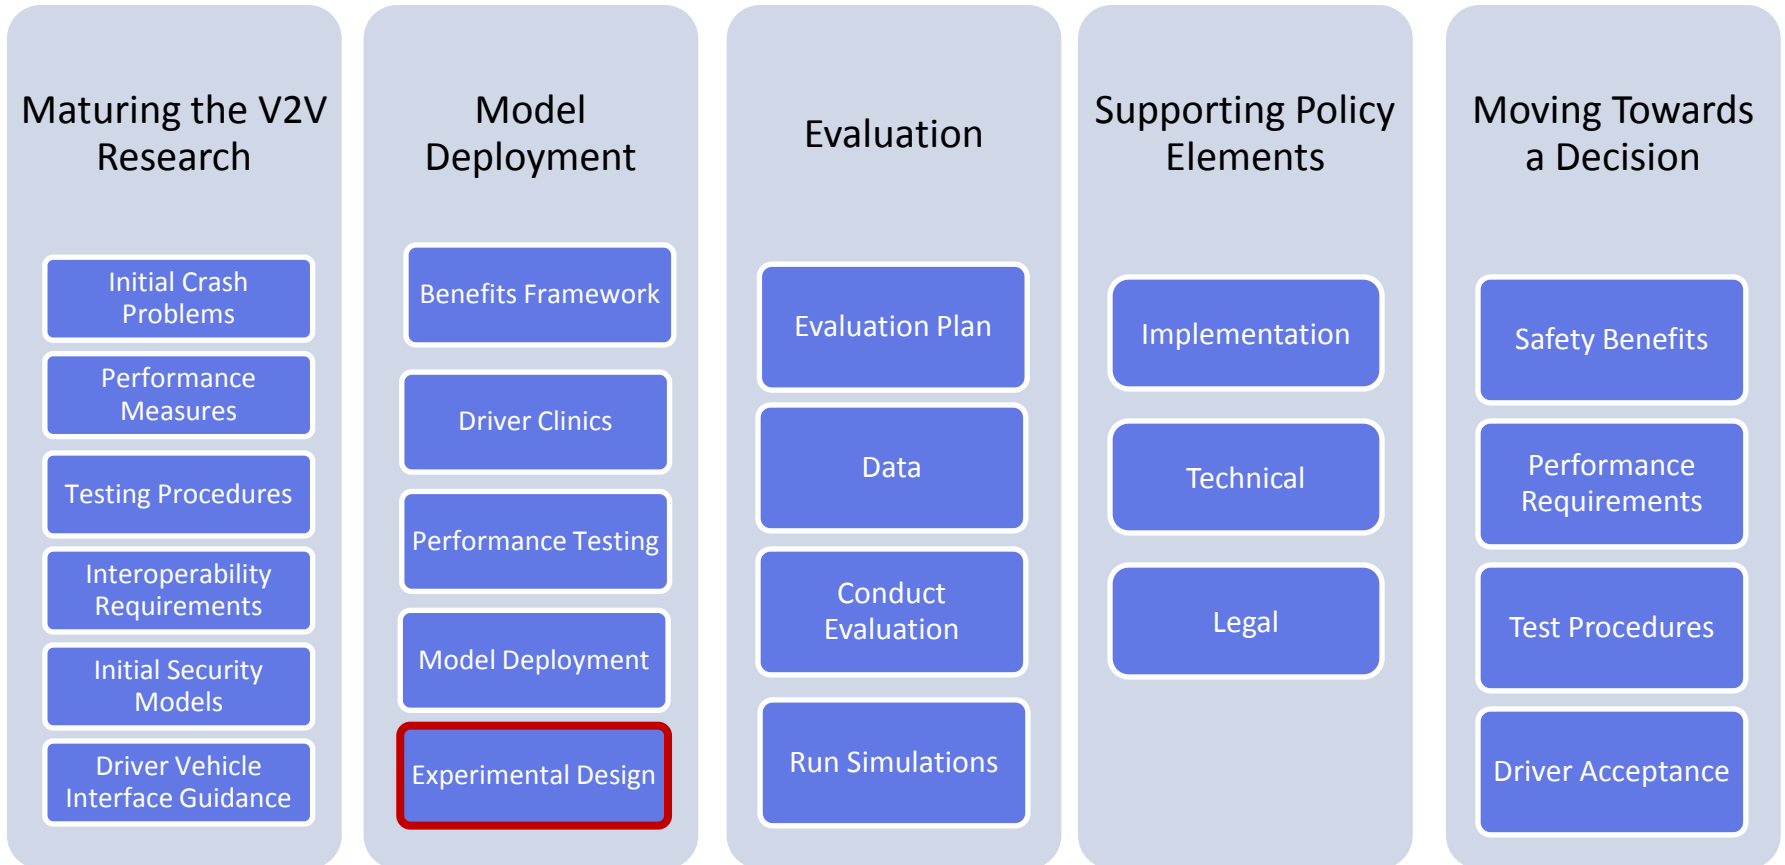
Maturing the V2V Research

Initial Crash Problems

Performance Measures

Testing Procedures

Interoperability Requirements

Initial Security Models

Driver Vehicle Interface Guidance

Model Deployment

Benefits Framework

Driver Clinics

Performance Testing

Model Deployment

Experimental Design

Evaluation

Evaluation Plan

Data

Conduct Evaluation

Run Simulations

Supporting Policy Elements

Implementation

Technical

Legal

Moving Towards a Decision

Safety Benefits

Performance Requirements

Test Procedures

Driver Acceptance